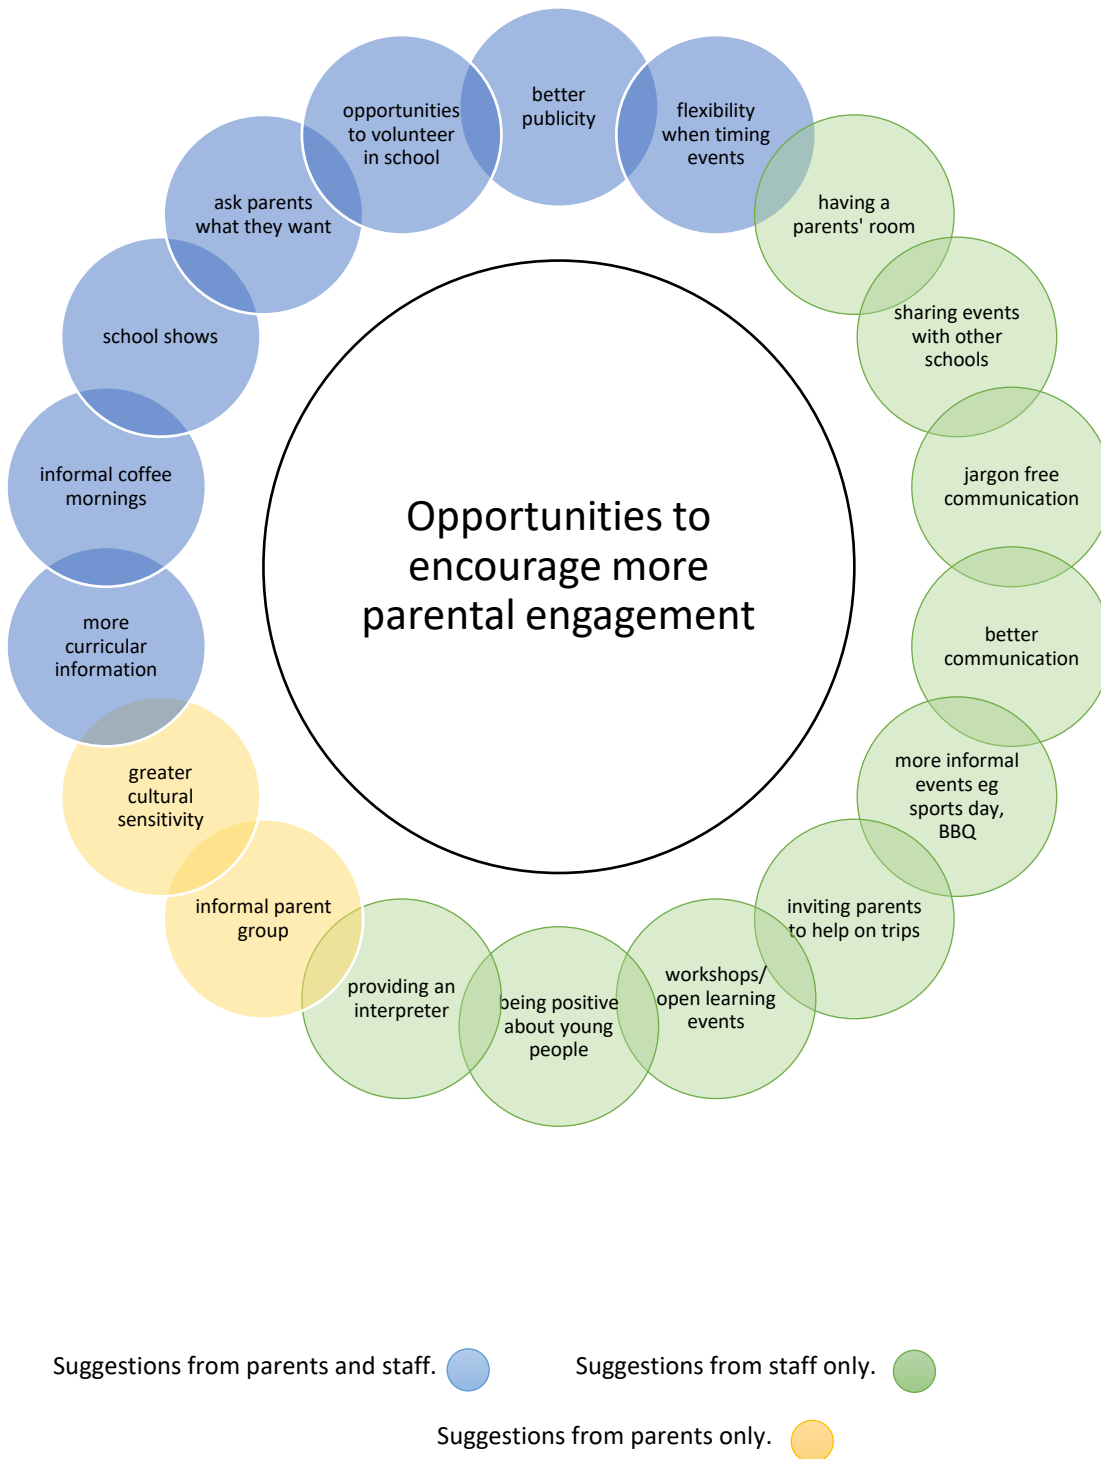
Opportunities to encourage more parental engagement

better publicity

flexibility when timing events

having a parents' room

sharing events with other schools

jargon free communication

better communication

more informal events eg sports day, BBQ

inviting parents to help on trips

workshops/ open learning events

being positive about young people

providing an interpreter

informal parent group

greater cultural sensitivity

more curricular information

informal coffee mornings

school shows

ask parents what they want

opportunities to volunteer in school

Suggestions from parents and staff.

Suggestions from staff only.

Suggestions from parents only.